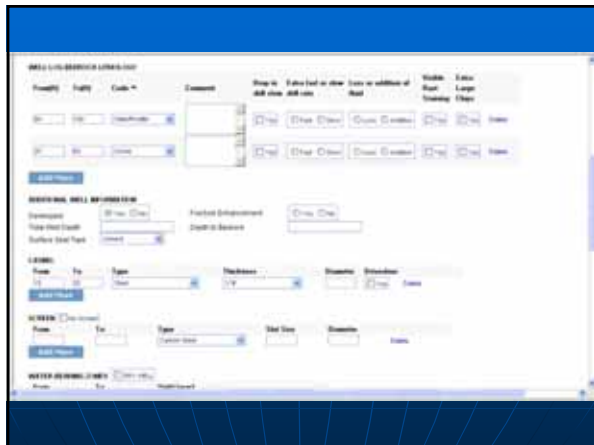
WELL LOG/BEDROCK LITHOLOGY

| From(ft) | To(ft) | Code * | Comment | Drop in drill stem | Extra fast or slow drill rate | Loss or addition of fluid | Visible Rust Staining | Extra Large Chips | |
|---|---|---|---|---|---|---|---|---|---|
| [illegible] | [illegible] | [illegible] | | Yes | Fast Slow | Loss Addition | Yes | Yes | Delete |
| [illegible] | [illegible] | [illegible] | | Yes | Fast Slow | Loss Addition | Yes | Yes | Delete |

Add Layer

ADDITIONAL WELL INFORMATION

Developed: Yes No
Total Well Depth
Surface Seal Type: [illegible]
Fracture Enhancement: Yes No
Depth to Bedrock

CASING

| From | To | Type | Thickness | Diameter | Drivedown | |
|---|---|---|---|---|---|---|
| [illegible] | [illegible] | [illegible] | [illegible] | | Yes | Delete |

Add Layer

SCREEN No Screen

| From | To | Type | Slot Size | Diameter | |
|---|---|---|---|---|---|
| | | Carbon Steel | | | Delete |

Add Layer

WATER BEARING ZONES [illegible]

From To Yield (gpm)